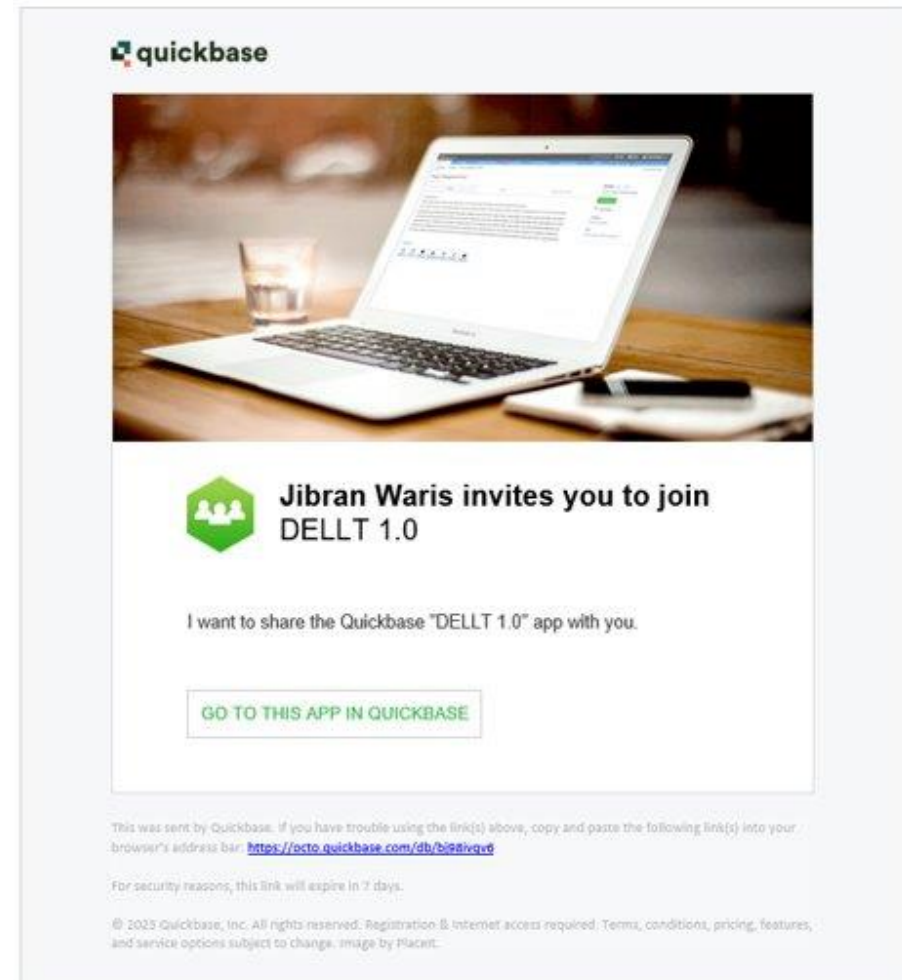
quickbase

Jibran Waris invites you to join
DELLT 1.0

I want to share the Quickbase "DELLT 1.0" app with you.

GO TO THIS APP IN QUICKBASE

This was sent by Quickbase. If you have trouble using the link(s) above, copy and paste the following link(s) into your browser's address bar: https://octo.quickbase.com/db/bj98ivqv6

For security reasons, this link will expire in 7 days.

© 2023 Quickbase, Inc. All rights reserved. Registration & Internet access required. Terms, conditions, pricing, features, and service options subject to change. Image by Placeit.